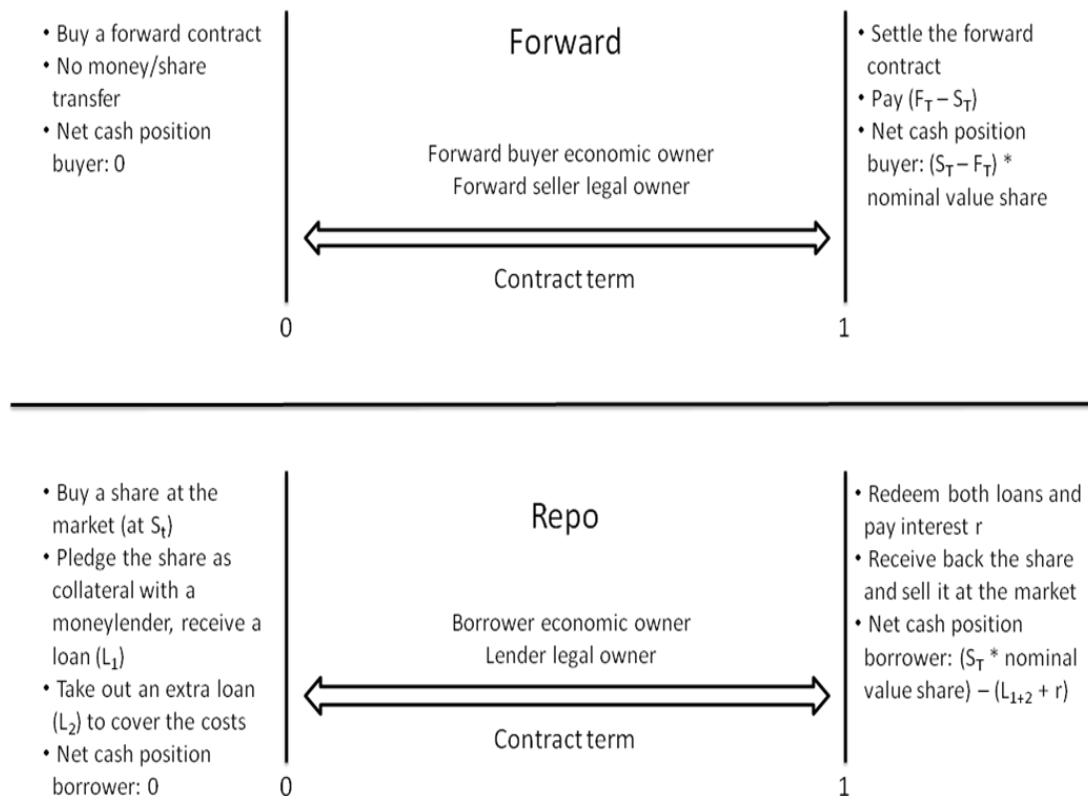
• Buy a forward contract
• No money/share transfer
• Net cash position buyer: 0

Forward

Forward buyer economic owner
Forward seller legal owner

Contract term

0

1

• Settle the forward contract
• Pay $(F_T – S_T)$
• Net cash position buyer: $(S_T – F_T)$ * nominal value share

• Buy a share at the market (at $S_t$)
• Pledge the share as collateral with a moneylender, receive a loan $(L_1)$
• Take out an extra loan $(L_2)$ to cover the costs
• Net cash position borrower: 0

Repo

Borrower economic owner
Lender legal owner

Contract term

0

1

• Redeem both loans and pay interest r
• Receive back the share and sell it at the market
• Net cash position borrower: $(S_T$ * nominal value share) – $(L_{1+2}$ + r)